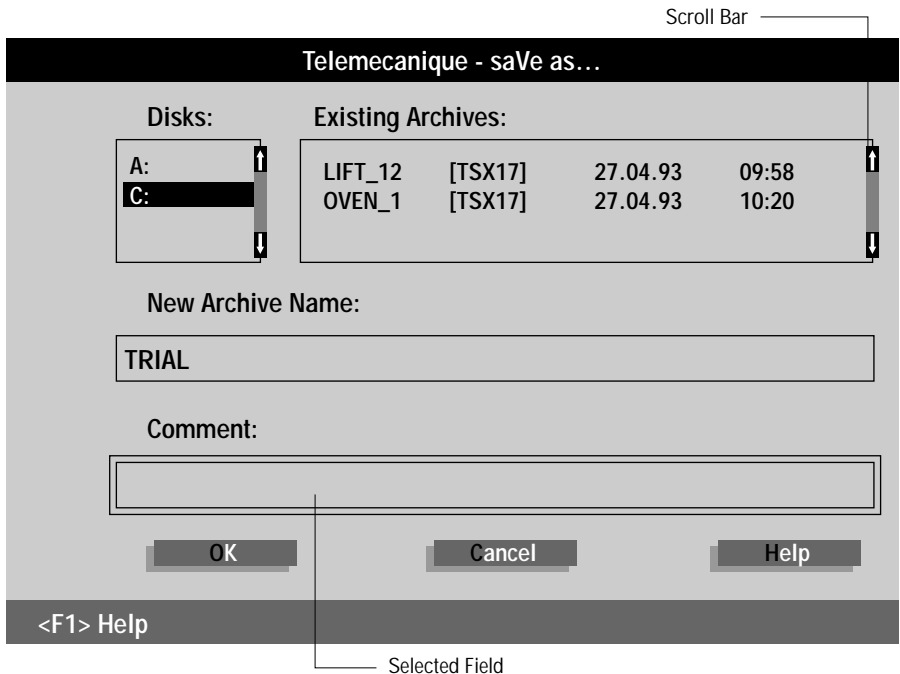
Scroll Bar

Telemecanique - saVe as...

Disks:

Existing Archives:

A:
C:

| LIFT_12 | [TSX17] | 27.04.93 | 09:58 |
|---|---|---|---|
| OVEN_1 | [TSX17] | 27.04.93 | 10:20 |

New Archive Name:

TRIAL

Comment:

OK

Cancel

Help

<F1> Help

Selected Field